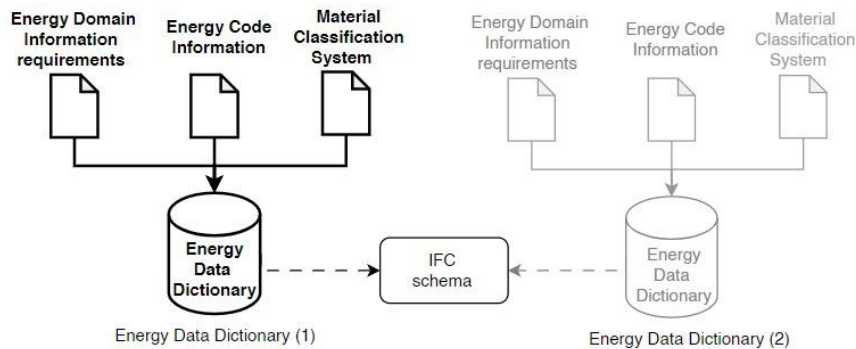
Energy Domain Information requirements

Energy Code Information

Material Classification System

Energy Data Dictionary

IFC schema

Energy Data Dictionary (1)

Energy Domain Information requirements

Energy Code Information

Material Classification System

Energy Data Dictionary

Energy Data Dictionary (2)